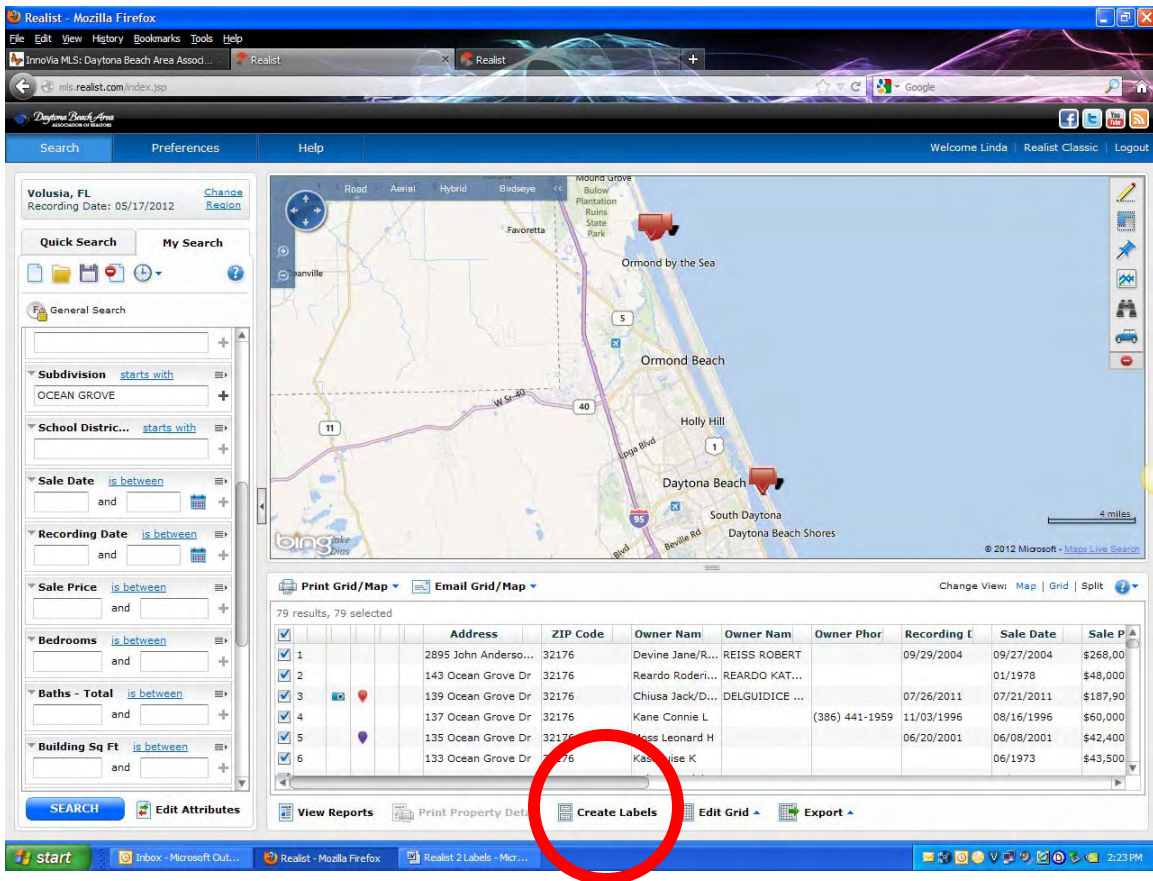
Realist - Mozilla Firefox

File Edit View History Bookmarks Tools Help

InnoVia MLS: Daytona Beach Area Assoc... | Realist | Realist | +

mls.realist.com/index.jsp

Google

Daytona Beach Area ASSOCIATION OF REALTORS

Search | Preferences | Help

Welcome Linda | Realist Classic | Logout

Volusia, FL
Recording Date: 05/17/2012
Change Region

Quick Search | My Search

General Search

Subdivision starts with
OCEAN GROVE

School Distric... starts with

Sale Date is between
and

Recording Date is between
and

Sale Price is between
and

Bedrooms is between
and

Baths - Total is between
and

Building Sq Ft is between
and

SEARCH | Edit Attributes

Road | Aerial | Hybrid | Birdseye

Mound Grove
Bulow Plantation Ruins State Park
Favoretta
Ormond by the Sea
5
Ormond Beach
W Sr-40
40
11
Holly Hill
1
Daytona Beach
95
South Daytona
Daytona Beach Shores
4 miles
bing
© 2012 Microsoft - Maps Live Search

Print Grid/Map | Email Grid/Map

Change View: Map | Grid | Split

79 results, 79 selected

| | | | | Address | ZIP Code | Owner Nam | Owner Nam | Owner Phor | Recording D | Sale Date | Sale P |
|---|---|---|---|---|---|---|---|---|---|---|---|
| 1 | | | | 2895 John Anderso... | 32176 | Devine Jane/R... | REISS ROBERT | | 09/29/2004 | 09/27/2004 | $268,00 |
| 2 | | | | 143 Ocean Grove Dr | 32176 | Reardo Roderi... | REARDO KAT... | | | 01/1978 | $48,000 |
| 3 | | | | 139 Ocean Grove Dr | 32176 | Chiusa Jack/D... | DELGUIDICE ... | | 07/26/2011 | 07/21/2011 | $187,90 |
| 4 | | | | 137 Ocean Grove Dr | 32176 | Kane Connie L | | (386) 441-1959 | 11/03/1996 | 08/16/1996 | $60,000 |
| 5 | | | | 135 Ocean Grove Dr | 3217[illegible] | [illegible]oss Leonard H | | | 06/20/2001 | 06/08/2001 | $42,400 |
| 6 | | | | 133 Ocean Grove Dr | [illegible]176 | Kas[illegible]ise K | | | | 06/1973 | $43,500 |

View Reports | Print Property Deta | Create Labels | Edit Grid | Export

start | Inbox - Microsoft Out... | Realist - Mozilla Firefox | Realist 2 Labels - Micr... | 2:23 PM